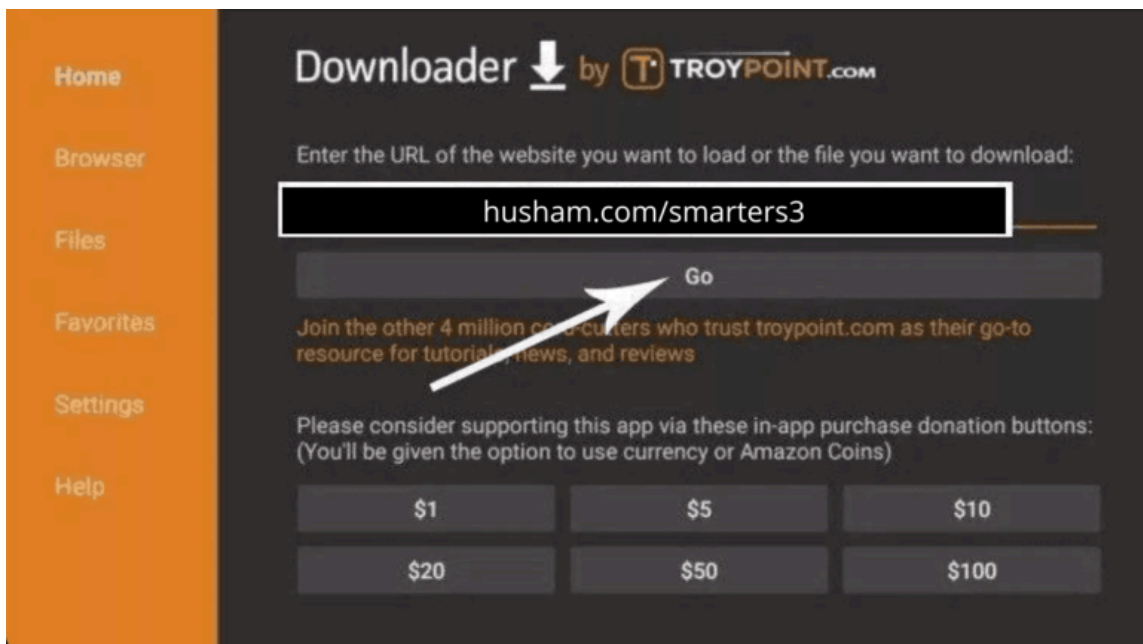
Home

Browser

Files

Favorites

Settings

Help

Downloader by T TROYPOINT.COM

Enter the URL of the website you want to load or the file you want to download:

husham.com/smarters3

Go

Join the other 4 million co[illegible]ters who trust troypoint.com as their go-to resource for tutorial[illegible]news, and reviews

Please consider supporting this app via these in-app purchase donation buttons: (You'll be given the option to use currency or Amazon Coins)

$1 $5 $10

$20 $50 $100